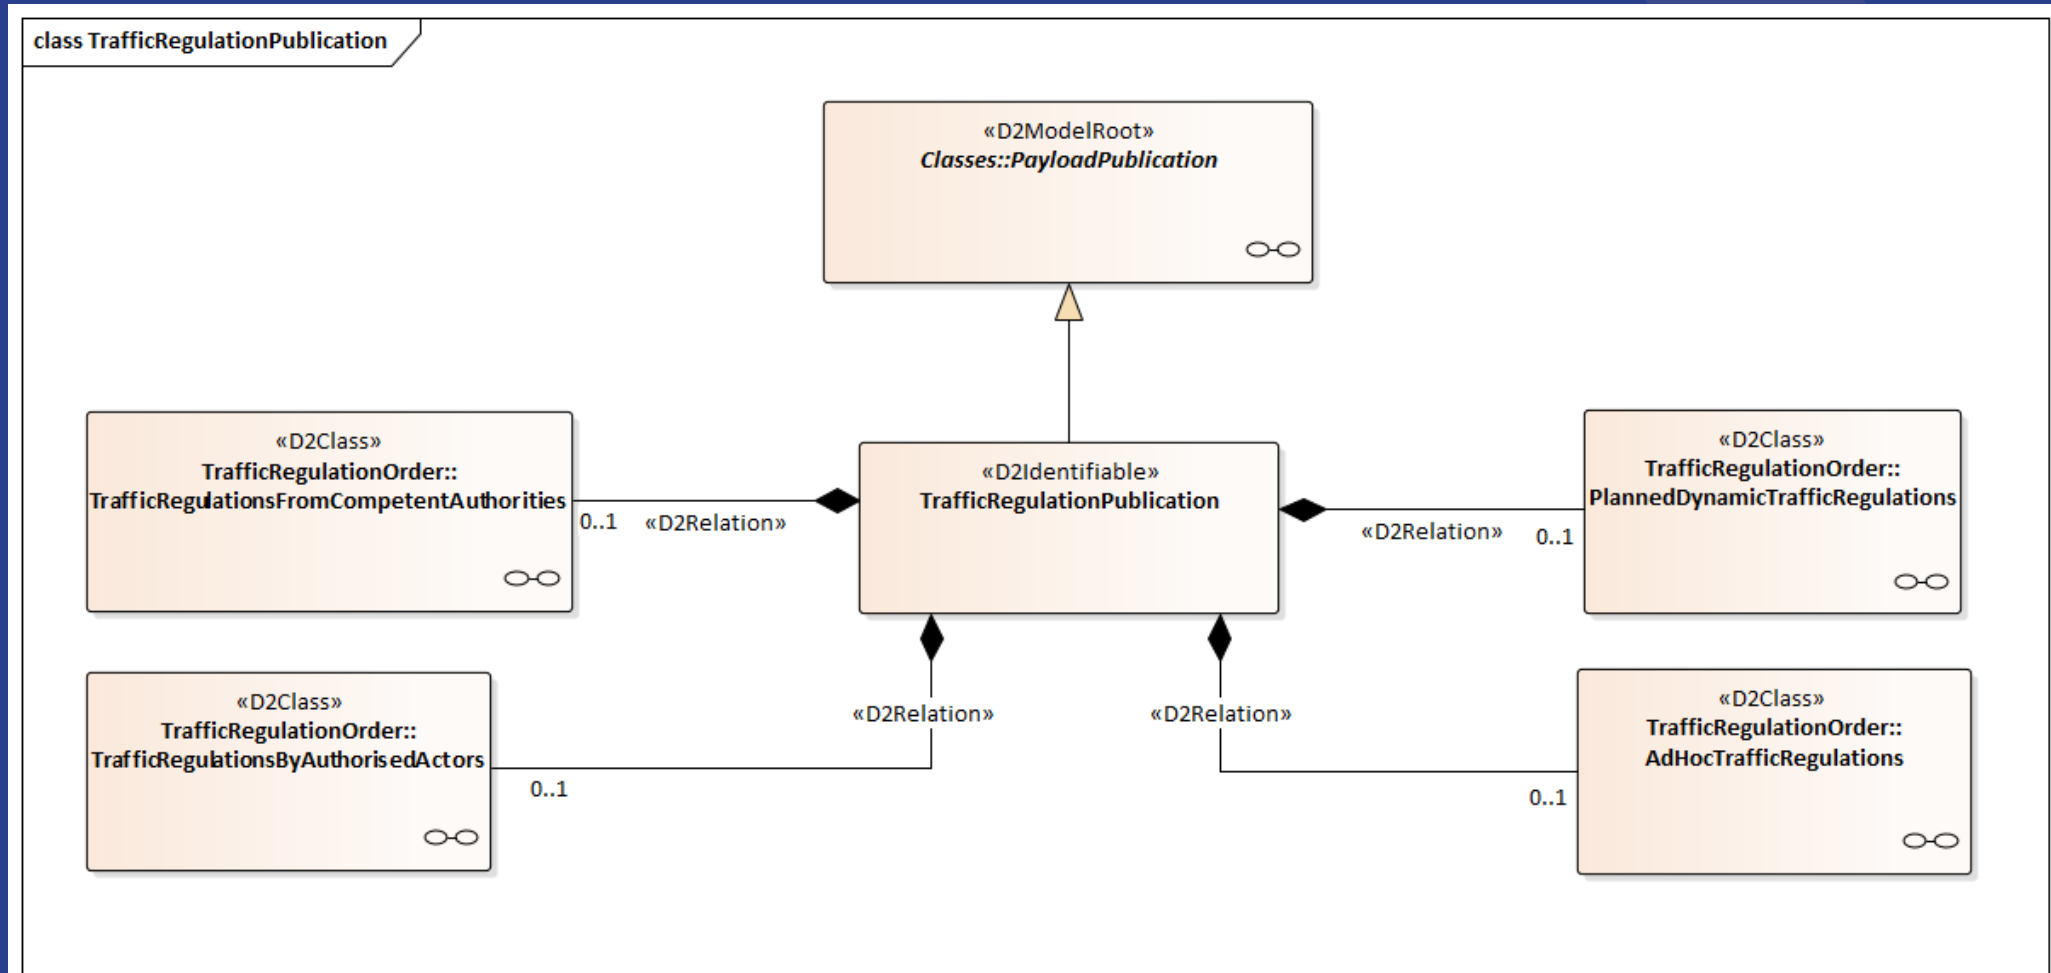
class TrafficRegulationPublication

«D2ModelRoot»
*Classes::PayloadPublication*

«D2Class»
TrafficRegulationOrder::
TrafficRegulationsFromCompetentAuthorities

0..1 «D2Relation»

«D2Identifiable»
TrafficRegulationPublication

«D2Relation» 0..1

«D2Class»
TrafficRegulationOrder::
PlannedDynamicTrafficRegulations

«D2Class»
TrafficRegulationOrder::
TrafficRegulationsByAuthorisedActors

0..1

«D2Relation»

«D2Relation»

«D2Class»
TrafficRegulationOrder::
AdHocTrafficRegulations

0..1